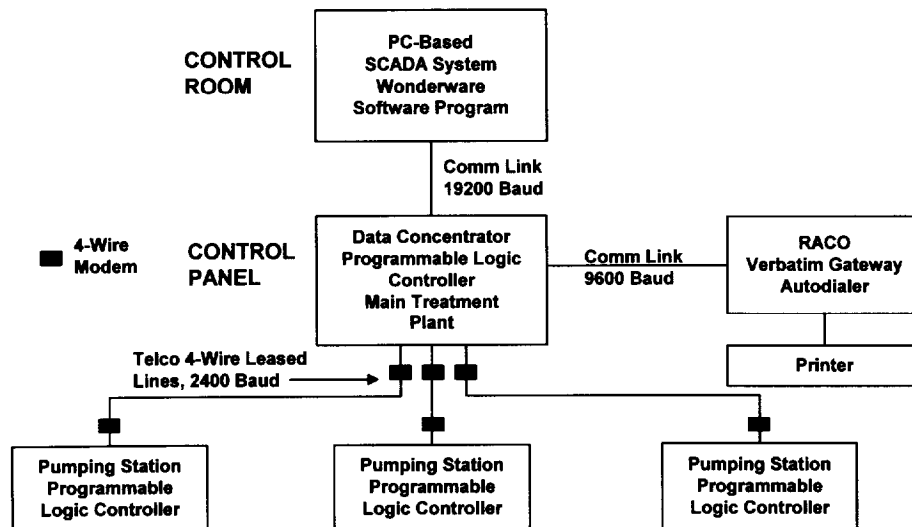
CONTROL ROOM

PC-Based SCADA System Wonderware Software Program

Comm Link 19200 Baud

4-Wire Modem

CONTROL PANEL

Data Concentrator Programmable Logic Controller Main Treatment Plant

Comm Link 9600 Baud

RACO Verbatim Gateway Autodialer

Printer

Telco 4-Wire Leased Lines, 2400 Baud

Pumping Station Programmable Logic Controller

Pumping Station Programmable Logic Controller

Pumping Station Programmable Logic Controller